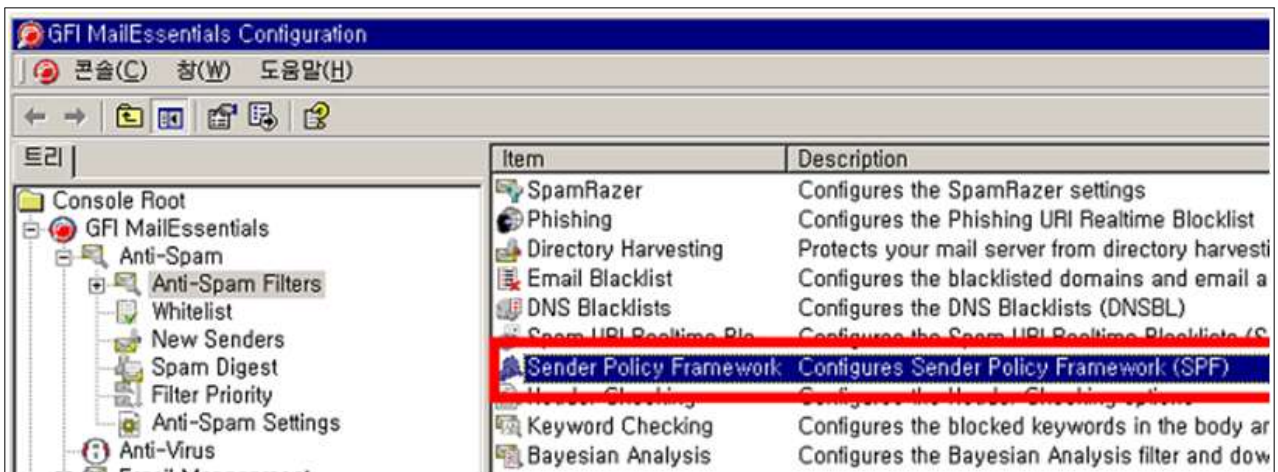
GFI MailEssentials Configuration

콘솔(C) 창(W) 도움말(H)

트리

Console Root
GFI MailEssentials
Anti-Spam
Anti-Spam Filters
Whitelist
New Senders
Spam Digest
Filter Priority
Anti-Spam Settings
Anti-Virus
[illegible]

| Item | Description |
|---|---|
| SpamRazer | Configures the SpamRazer settings |
| Phishing | Configures the Phishing URI Realtime Blocklist |
| Directory Harvesting | Protects your mail server from directory harvesti |
| Email Blacklist | Configures the blacklisted domains and email a |
| DNS Blacklists | Configures the DNS Blacklists (DNSBL) |
| Spam URI Realtime Blo | Configures the Spam URI Realtime Blocklists (S |
| Sender Policy Framework | Configures Sender Policy Framework (SPF) |
| Header Checking | Configures the Header Checking options |
| Keyword Checking | Configures the blocked keywords in the body ar |
| Bayesian Analysis | Configures the Bayesian Analysis filter and dow |